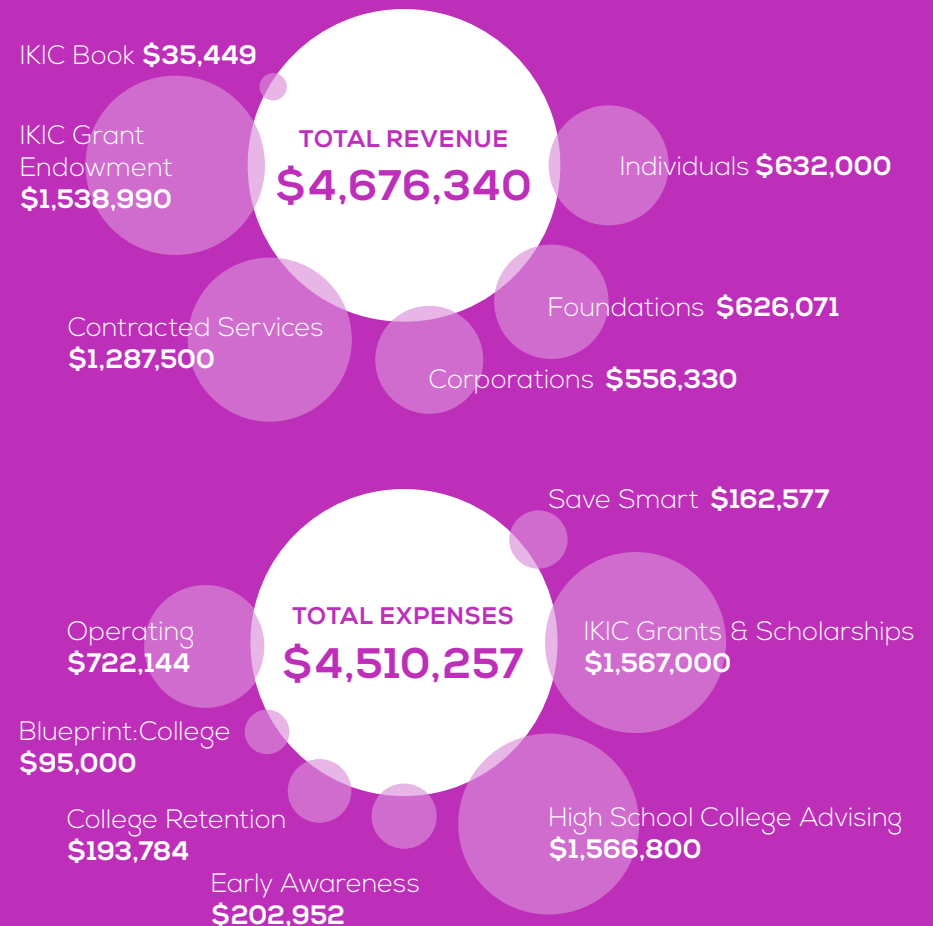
IKIC Book **$35,449**

IKIC Grant Endowment **$1,538,990**

TOTAL REVENUE
$4,676,340

Individuals **$632,000**

Contracted Services **$1,287,500**

Foundations **$626,071**

Corporations **$556,330**

Save Smart **$162,577**

TOTAL EXPENSES
$4,510,257

Operating **$722,144**

IKIC Grants & Scholarships **$1,567,000**

Blueprint:College **$95,000**

College Retention **$193,784**

High School College Advising **$1,566,800**

Early Awareness **$202,952**